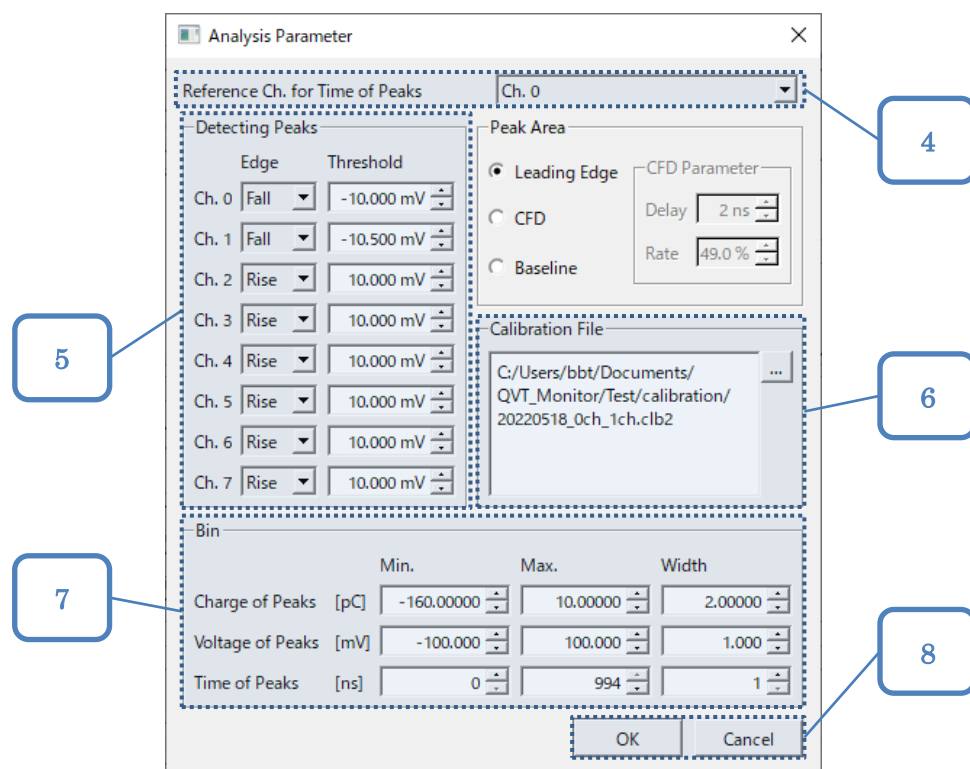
Analysis Parameter

Reference Ch. for Time of Peaks Ch. 0

4

Detecting Peaks

Edge Threshold

Ch. 0 Fall -10.000 mV
Ch. 1 Fall -10.500 mV
Ch. 2 Rise 10.000 mV
Ch. 3 Rise 10.000 mV
Ch. 4 Rise 10.000 mV
Ch. 5 Rise 10.000 mV
Ch. 6 Rise 10.000 mV
Ch. 7 Rise 10.000 mV

5

Peak Area

Leading Edge

CFD

Baseline

CFD Parameter

Delay 2 ns

Rate 49.0 %

Calibration File

C:/Users/bbt/Documents/QVT_Monitor/Test/calibration/20220518_0ch_1ch.clb2

...

6

Bin

| | | Min. | Max. | Width |
|---|---|---|---|---|
| Charge of Peaks | [pC] | -160.00000 | 10.00000 | 2.00000 |
| Voltage of Peaks | [mV] | -100.000 | 100.000 | 1.000 |
| Time of Peaks | [ns] | 0 | 994 | 1 |

7

8

OK Cancel